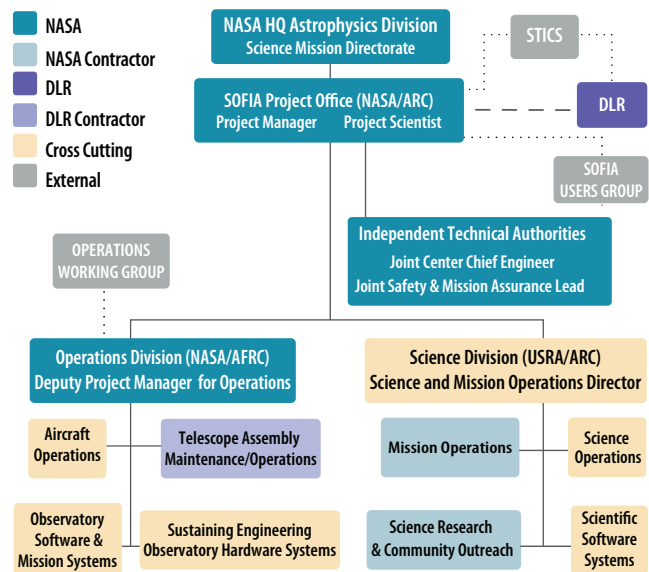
NASA
NASA Contractor
DLR
DLR Contractor
Cross Cutting
External

NASA HQ Astrophysics Division
Science Mission Directorate

STICS

SOFIA Project Office (NASA/ARC)
Project Manager Project Scientist

DLR

SOFIA
USERS GROUP

Independent Technical Authorities
Joint Center Chief Engineer
Joint Safety & Mission Assurance Lead

OPERATIONS
WORKING GROUP

Operations Division (NASA/AFRC)
Deputy Project Manager for Operations

Science Division (USRA/ARC)
Science and Mission Operations Director

Aircraft
Operations

Telescope Assembly
Maintenance/Operations

Mission Operations

Science
Operations

Observatory
Software &
Mission Systems

Sustaining Engineering
Observatory Hardware Systems

Science Research
& Community Outreach

Scientific
Software
Systems